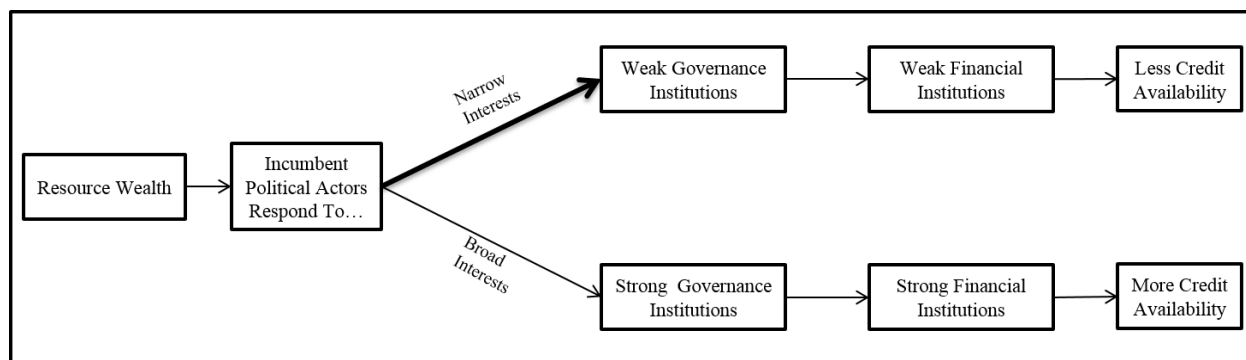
Resource Wealth

Incumbent Political Actors Respond To…

Narrow Interests

Weak Governance Institutions

Weak Financial Institutions

Less Credit Availability

Broad Interests

Strong Governance Institutions

Strong Financial Institutions

More Credit Availability